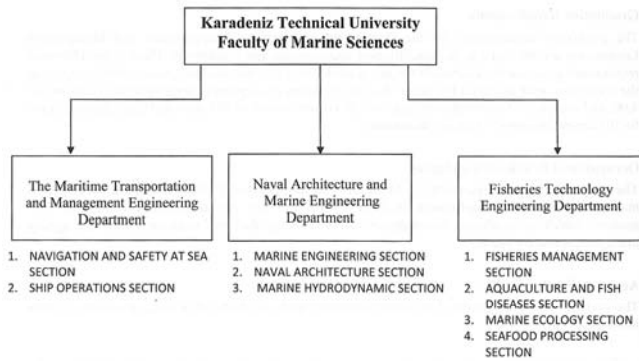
Karadeniz Technical University
Faculty of Marine Sciences

The Maritime Transportation and Management Engineering Department

1. NAVIGATION AND SAFETY AT SEA SECTION
2. SHIP OPERATIONS SECTION

Naval Architecture and Marine Engineering Department

1. MARINE ENGINEERING SECTION
2. NAVAL ARCHITECTURE SECTION
3. MARINE HYDRODYNAMIC SECTION

Fisheries Technology Engineering Department

1. FISHERIES MANAGEMENT SECTION
2. AQUACULTURE AND FISH DISEASES SECTION
3. MARINE ECOLOGY SECTION
4. SEAFOOD PROCESSING SECTION